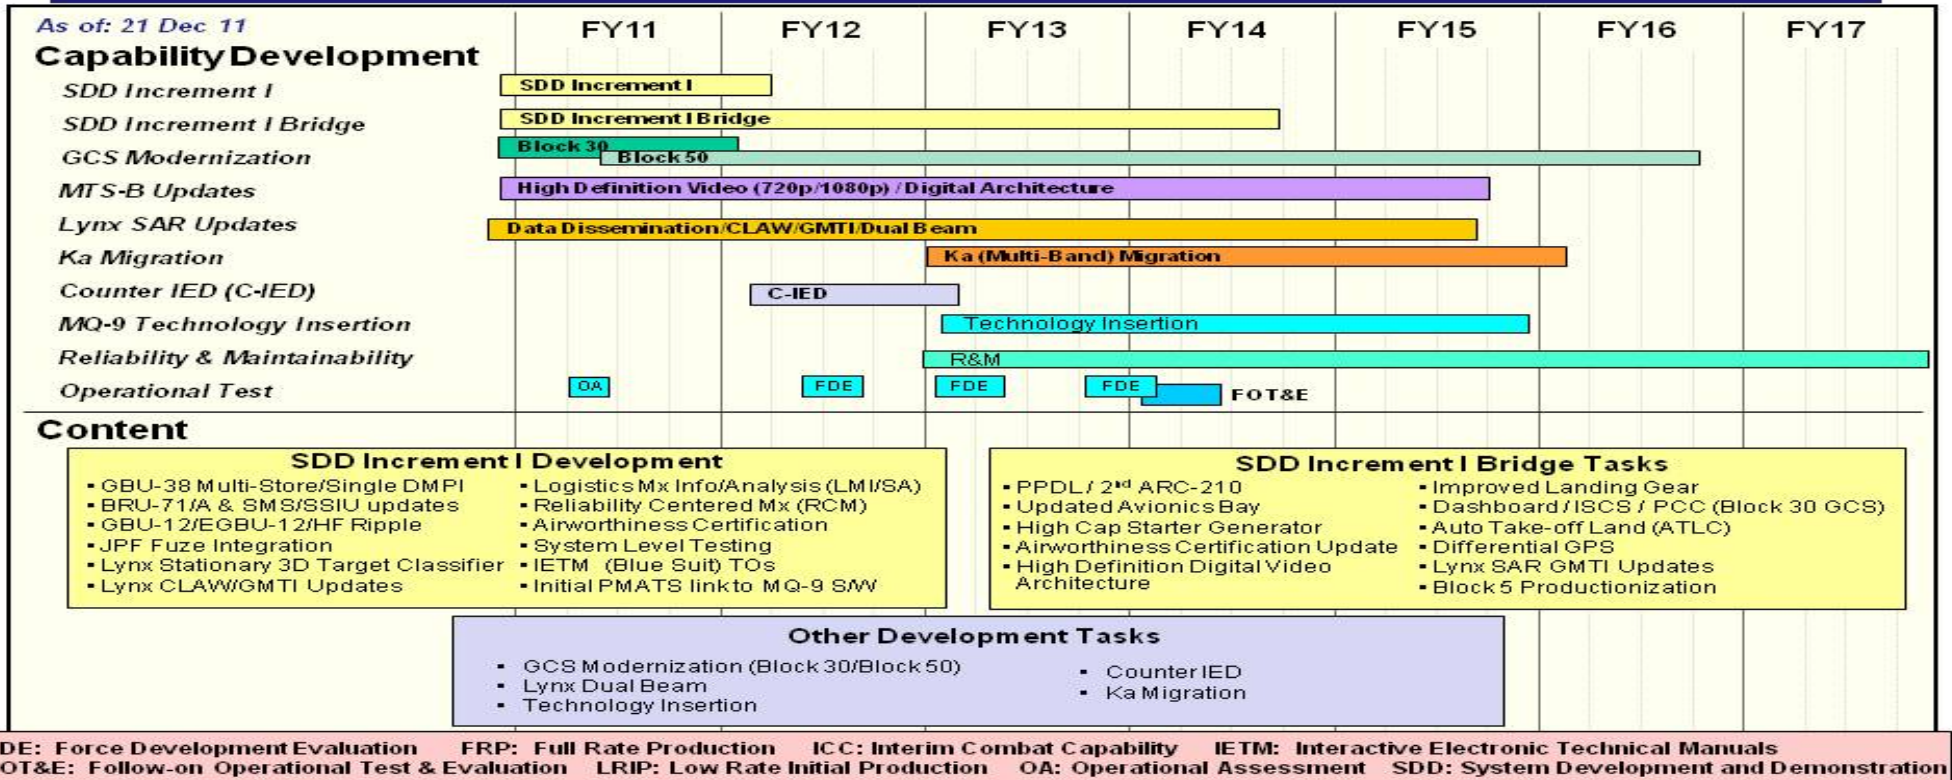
As of: 21 Dec 11

FY11 FY12 FY13 FY14 FY15 FY16 FY17

Capability Development

SDD Increment I
SDD Increment I Bridge
GCS Modernization
MTS-B Updates
Lynx SAR Updates
Ka Migration
Counter IED (C-IED)
MQ-9 Technology Insertion
Reliability & Maintainability
Operational Test

SDD Increment I
SDD Increment I Bridge
Block 30
Block 50
High Definition Video (720p/1080p) / Digital Architecture
Data Dissemination/CLAW/GMTI/Dual Beam
Ka (Multi-Band) Migration
C-IED
Technology Insertion
R&M
OA
FDE
FDE
FDE
FOT&E

Content

SDD Increment I Development
• GBU-38 Multi-Store/Single DMPI
• BRU-71/A & SMS/SSIU updates
• GBU-12/EGBU-12/HF Ripple
• JPF Fuze Integration
• Lynx Stationary 3D Target Classifier
• Lynx CLAW/GMTI Updates
• Logistics Mx Info/Analysis (LMI/SA)
• Reliability Centered Mx (RCM)
• Airworthiness Certification
• System Level Testing
• IETM (Blue Suit) TOs
• Initial PMATS link to MQ-9 S/W

SDD Increment I Bridge Tasks
• PPDL / 2nd ARC-210
• Updated Avionics Bay
• High Cap Starter Generator
• Airworthiness Certification Update
• High Definition Digital Video Architecture
• Improved Landing Gear
• Dashboard / ISCS / PCC (Block 30 GCS)
• Auto Take-off Land (ATLC)
• Differential GPS
• Lynx SAR GMTI Updates
• Block 5 Productionization

Other Development Tasks
• GCS Modernization (Block 30/Block 50)
• Lynx Dual Beam
• Technology Insertion
• Counter IED
• Ka Migration

DE: Force Development Evaluation FRP: Full Rate Production ICC: Interim Combat Capability IETM: Interactive Electronic Technical Manuals
OT&E: Follow-on Operational Test & Evaluation LRIP: Low Rate Initial Production OA: Operational Assessment SDD: System Development and Demonstration